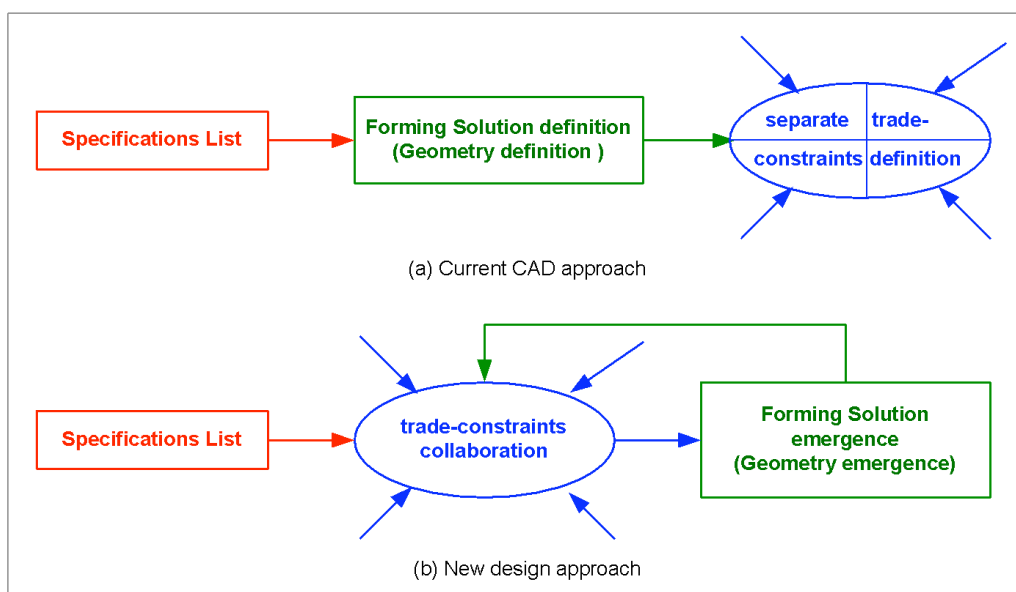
Specifications List

Forming Solution definition (Geometry definition )

separate constraints

trade-definition

(a) Current CAD approach

Specifications List

trade-constraints collaboration

Forming Solution emergence (Geometry emergence)

(b) New design approach